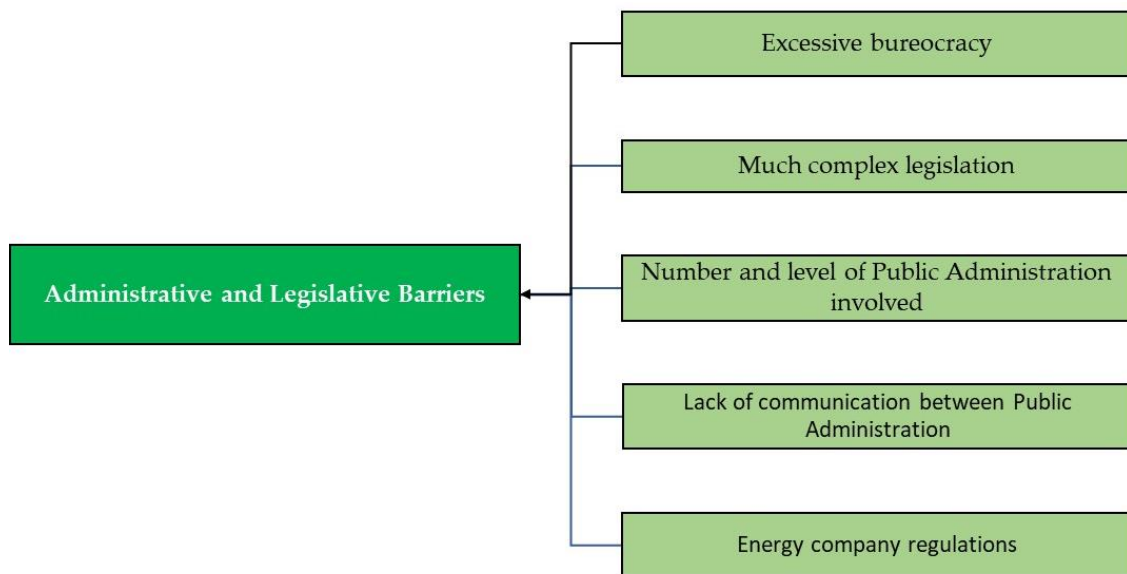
Administrative and Legislative Barriers

Excessive bureocracy

Much complex legislation

Number and level of Public Administration involved

Lack of communication between Public Administration

Energy company regulations